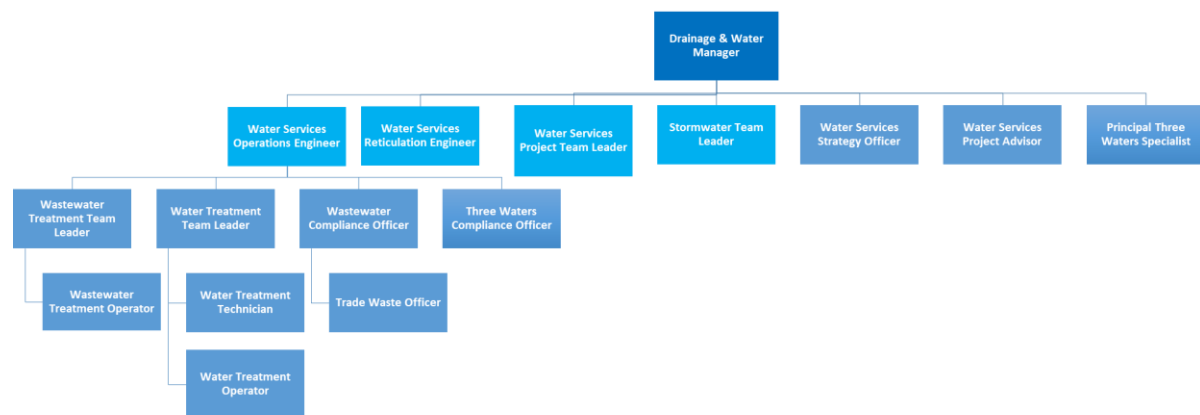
Drainage & Water Manager

Water Services Operations Engineer

Water Services Reticulation Engineer

Water Services Project Team Leader

Stormwater Team Leader

Water Services Strategy Officer

Water Services Project Advisor

Principal Three Waters Specialist

Wastewater Treatment Team Leader

Water Treatment Team Leader

Wastewater Compliance Officer

Three Waters Compliance Officer

Wastewater Treatment Operator

Water Treatment Technician

Trade Waste Officer

Water Treatment Operator